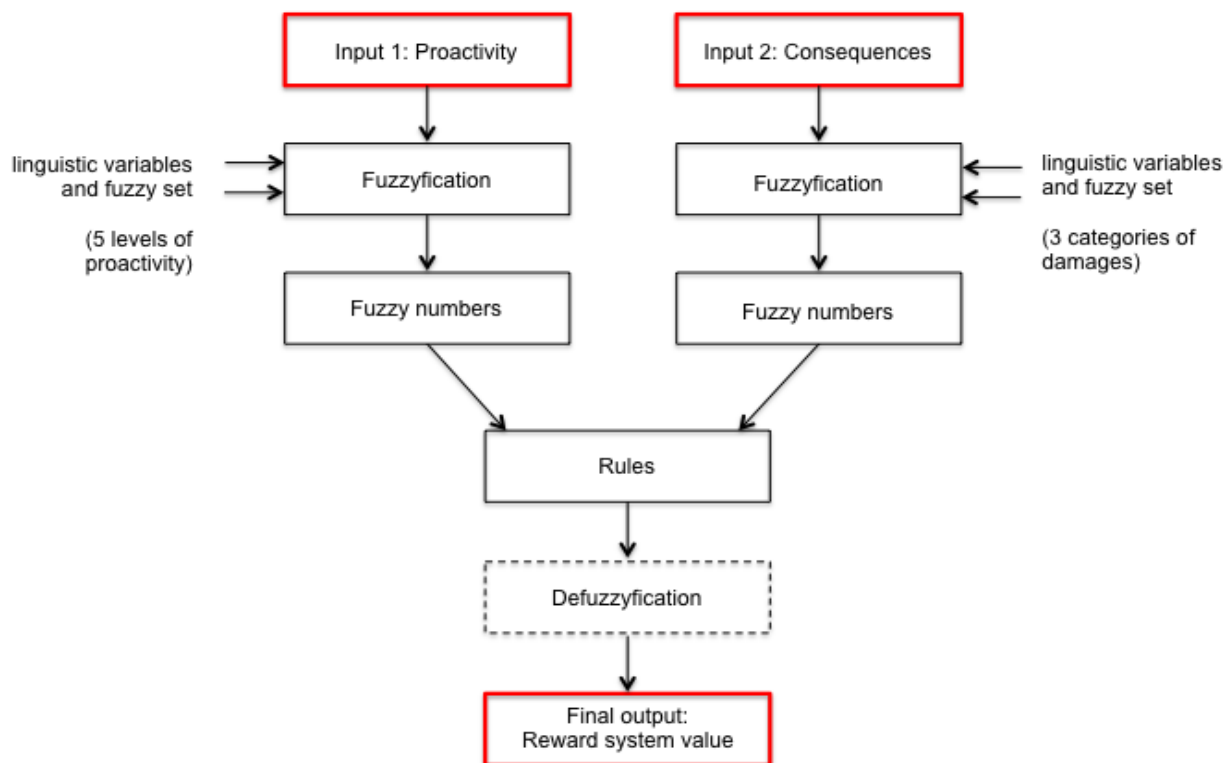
Input 1: Proactivity

Input 2: Consequences

linguistic variables and fuzzy set

Fuzzyfication

(5 levels of proactivity)

Fuzzyfication

linguistic variables and fuzzy set

(3 categories of damages)

Fuzzy numbers

Fuzzy numbers

Rules

Defuzzyfication

Final output:
Reward system value